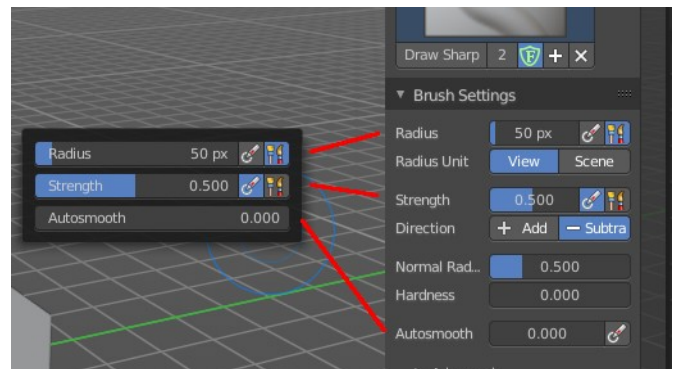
Radius 50 px
Strength 0.500
Autosmooth 0.000

Draw Sharp 2 F + ×

Brush Settings

Radius 50 px
Radius Unit View Scene
Strength 0.500
Direction + Add − Subtra
Normal Rad... 0.500
Hardness 0.000
Autosmooth 0.000